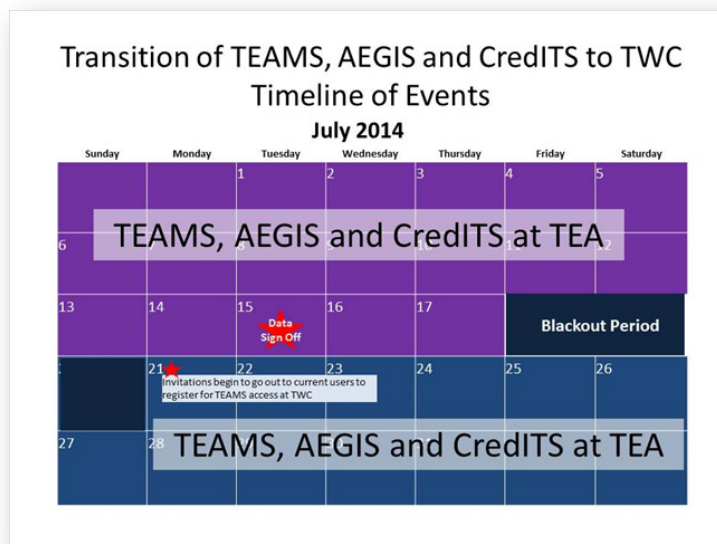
Transition of TEAMS, AEGIS and CredITS to TWC
Timeline of Events
July 2014

| Sunday | Monday | Tuesday | Wednesday | Thursday | Friday | Saturday |
|---|---|---|---|---|---|---|
| | | 1 | 2 | 3 | 4 | 5 |
| 6 | | | | | | |
| 13 | 14 | 15 Data Sign Off | 16 | 17 | Blackout Period | |
| | 21 Invitations begin to go out to current users to register for TEAMS access at TWC | 22 | 23 | 24 | 25 | 26 |
| 27 | 28 | | | | | |

TEAMS, AEGIS and CredITS at TEA

TEAMS, AEGIS and CredITS at TEA